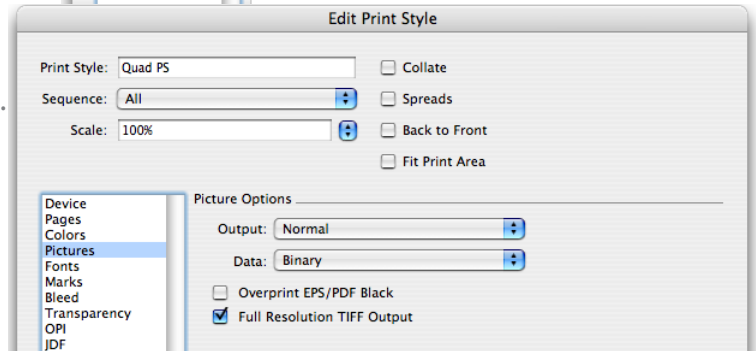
Edit Print Style

Print Style: Quad PS
Sequence: All
Scale: 100%

Collate
Spreads
Back to Front
Fit Print Area

Device
Pages
Colors
Pictures
Fonts
Marks
Bleed
Transparency
OPI
JDF

Picture Options
Output: Normal
Data: Binary
Overprint EPS/PDF Black
Full Resolution TIFF Output